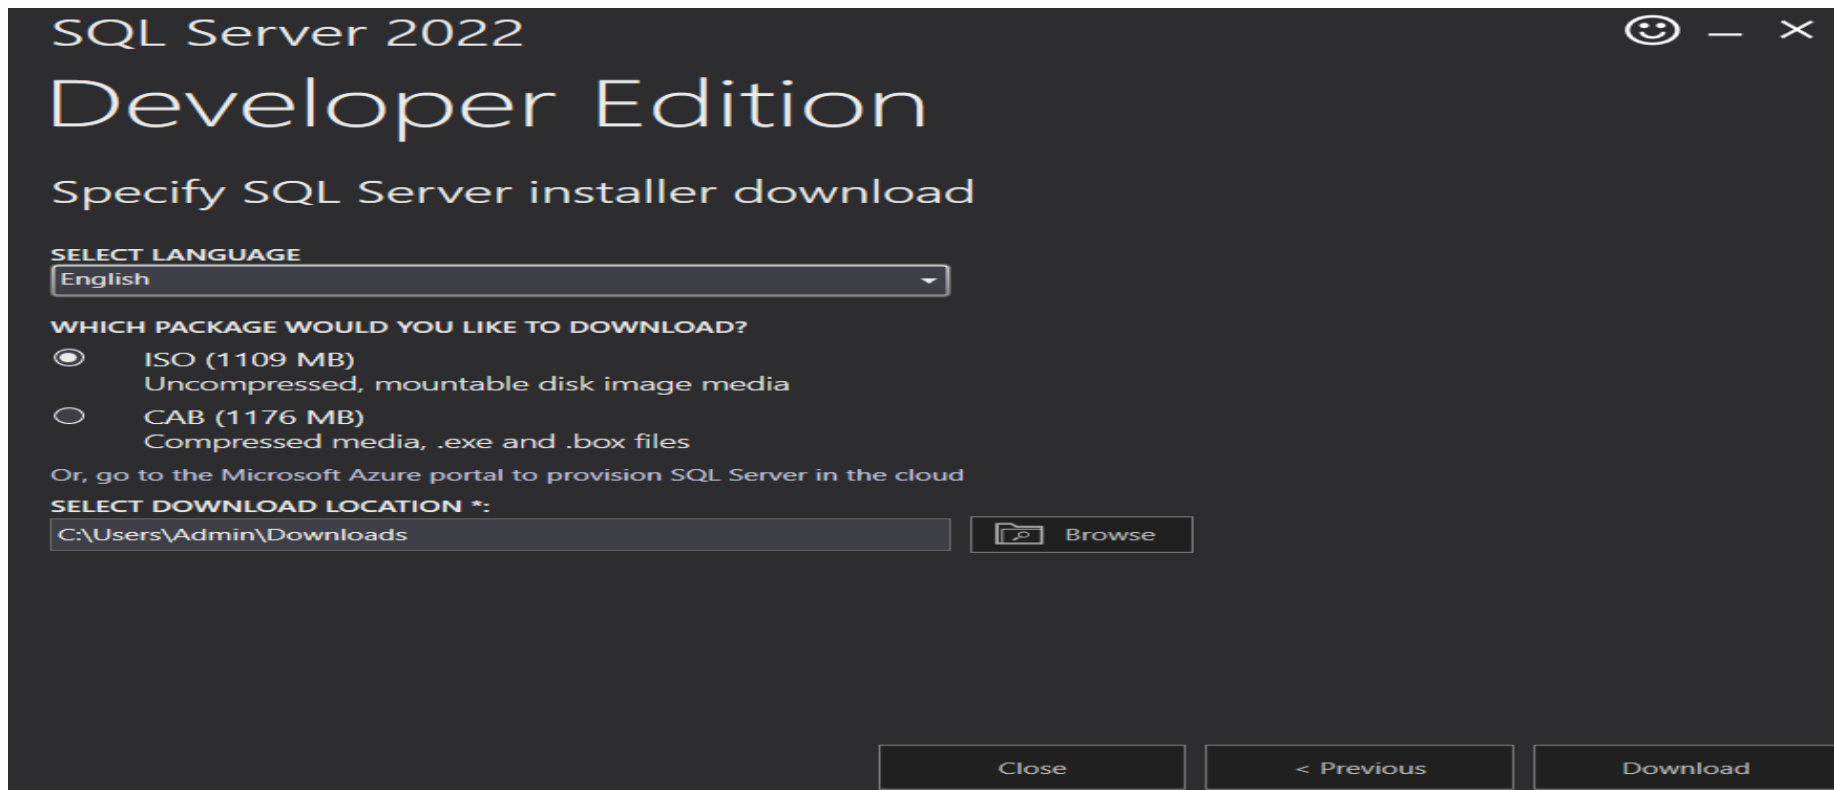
SQL Server 2022

Developer Edition

Specify SQL Server installer download

SELECT LANGUAGE

English

WHICH PACKAGE WOULD YOU LIKE TO DOWNLOAD?

ISO (1109 MB)
Uncompressed, mountable disk image media

CAB (1176 MB)
Compressed media, .exe and .box files

Or, go to the Microsoft Azure portal to provision SQL Server in the cloud

SELECT DOWNLOAD LOCATION *:

C:\Users\Admin\Downloads

Browse

Close

< Previous

Download